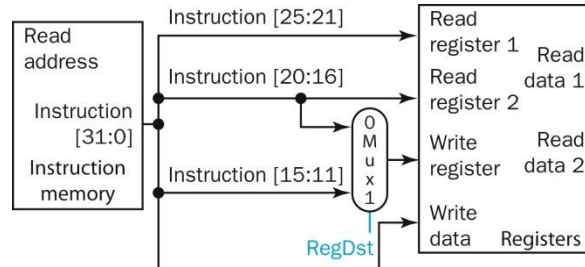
Read address

Instruction [31:0]

Instruction memory

Instruction [25:21]

Instruction [20:16]

Instruction [15:11]

0
M
u
x
1

RegDst

Read register 1

Read register 2

Write register

Write data

Read data 1

Read data 2

Registers